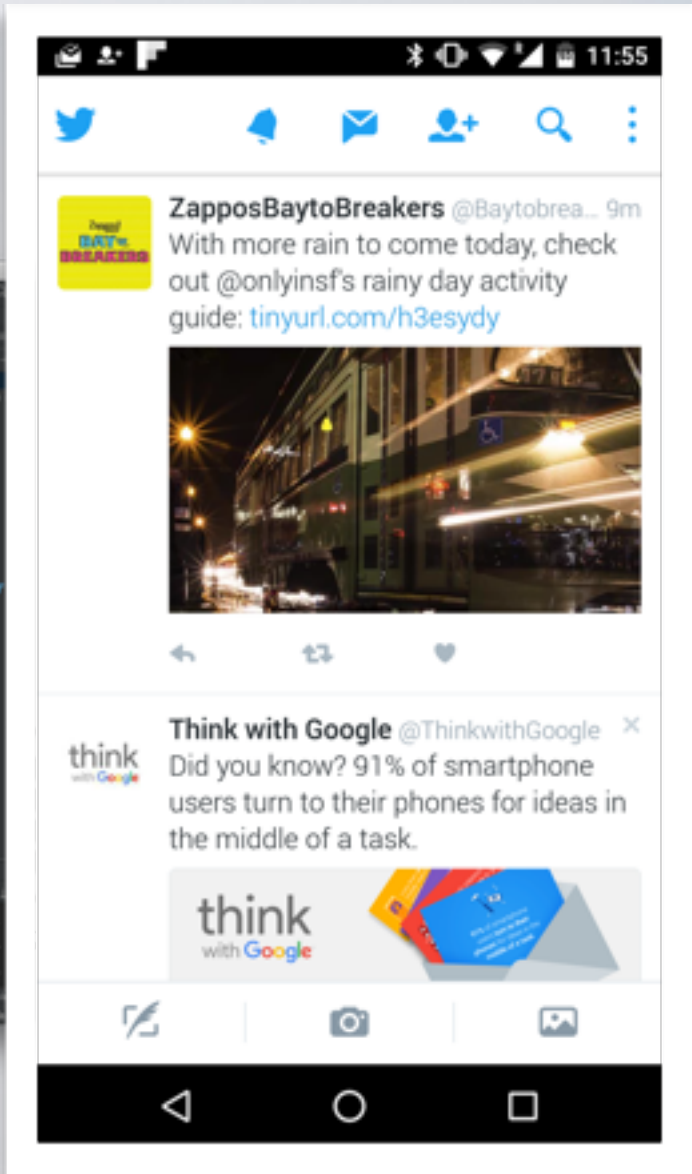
11:55

ZapposBaytoBreakers @Baytobrea... 9m
With more rain to come today, check out @onlyinsf's rainy day activity guide: tinyurl.com/h3esydy

BAY to BREAKERS

Think with Google @ThinkwithGoogle
Did you know? 91% of smartphone users turn to their phones for ideas in the middle of a task.

think with Google

think with Google